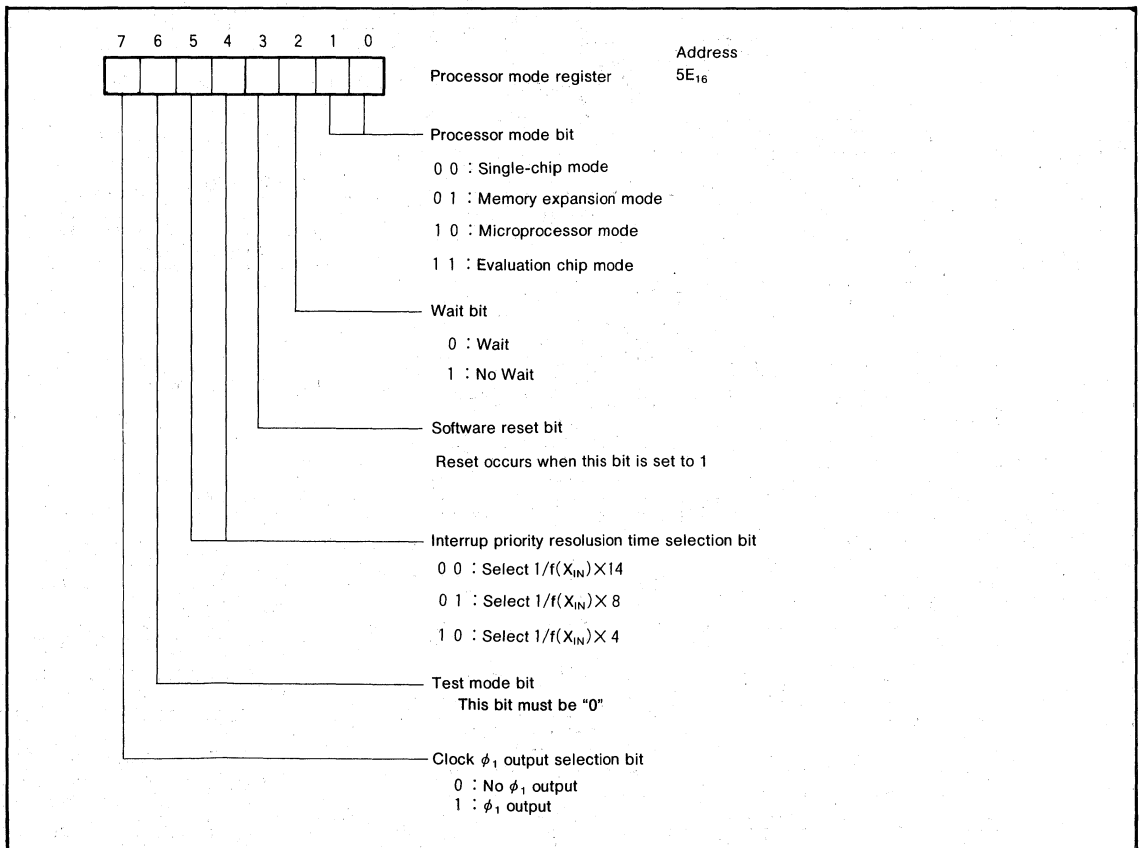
7 6 5 4 3 2 1 0

Processor mode register

Address
$5E_{16}$

Processor mode bit
0 0 : Single-chip mode
0 1 : Memory expansion mode
1 0 : Microprocessor mode
1 1 : Evaluation chip mode

Wait bit
0 : Wait
1 : No Wait

Software reset bit
Reset occurs when this bit is set to 1

Interrup priority resolution time selection bit
0 0 : Select $1/f(X_{IN}) \times 14$
0 1 : Select $1/f(X_{IN}) \times 8$
1 0 : Select $1/f(X_{IN}) \times 4$

Test mode bit
This bit must be "0"

Clock $\phi_1$ output selection bit
0 : No $\phi_1$ output
1 : $\phi_1$ output